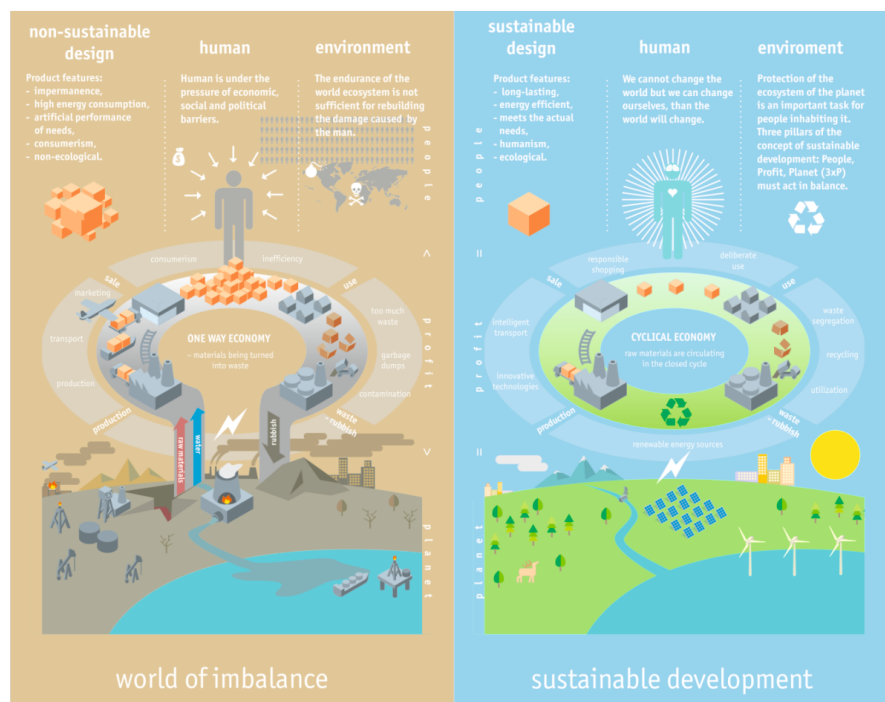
non-sustainable design

Product features:
- impermanence,
- high energy consumption,
- artificial performance of needs,
- consumerism,
- non-ecological.

human

Human is under the pressure of economic, social and political barriers.

environment

The endurance of the world ecosystem is not sufficient for rebuilding the damage caused by the man.

people

consumerism
inefficiency
sale
use
marketing
transport
too much waste
ONE WAY ECONOMY
– materials being turned into waste
garbage dumps
production
contamination
production
waste rubbish
raw materials
water
rubbish

profit

planet

world of imbalance

sustainable design

Product features:
- long-lasting,
- energy efficient,
- meets the actual needs,
- humanism,
- ecological.

human

We cannot change the world but we can change ourselves, than the world will change.

enviroment

Protection of the ecosystem of the planet is an important task for people inhabiting it. Three pillars of the concept of sustainable development: People, Profit, Planet (3xP) must act in balance.

people

responsible shopping
deliberate use
sale
use
intelligent transport
waste segregation
CYCLICAL ECONOMY
raw materials are circulating in the closed cycle
recycling
innovative technologies
utilization
production
waste rubbish
renewable energy sources

profit

planet

sustainable development